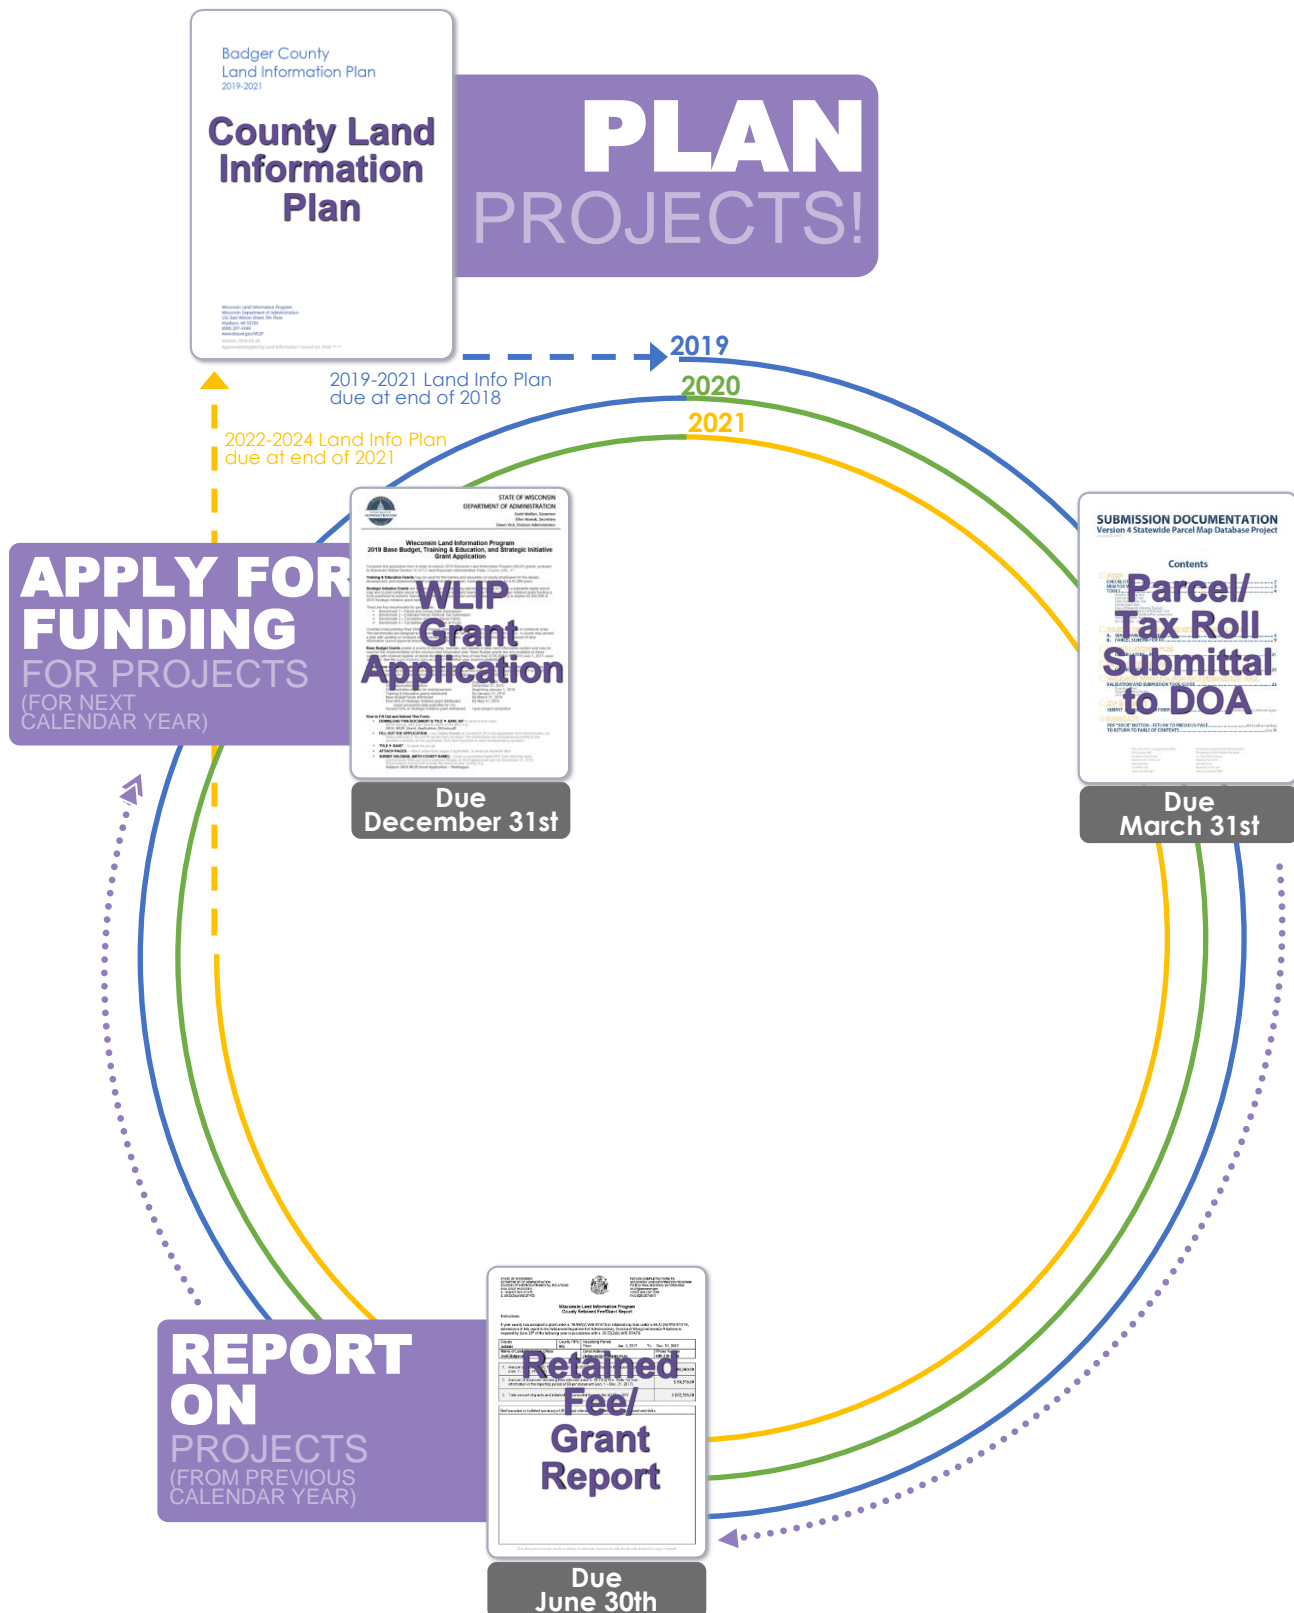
Badger County
Land Information Plan
2019-2021

County Land Information Plan

PLAN
PROJECTS!

2019
2020
2021

2019-2021 Land Info Plan due at end of 2018

2022-2024 Land Info Plan due at end of 2021

STATE OF WISCONSIN
DEPARTMENT OF ADMINISTRATION

Wisconsin Land Information Program
2019 Base Budget, Training & Education, and Strategic Initiative Grant Application

WLIP Grant Application

Due
December 31st

APPLY FOR FUNDING
FOR PROJECTS
(FOR NEXT CALENDAR YEAR)

SUBMISSION DOCUMENTATION
Version 4 Statewide Parcel Map Database Project

Contents

Parcel/ Tax Roll Submittal to DOA

Due
March 31st

REPORT ON
PROJECTS
(FROM PREVIOUS CALENDAR YEAR)

Wisconsin Land Information Program
County Retained Fee/Grant Report

Retained Fee/ Grant Report

Due
June 30th